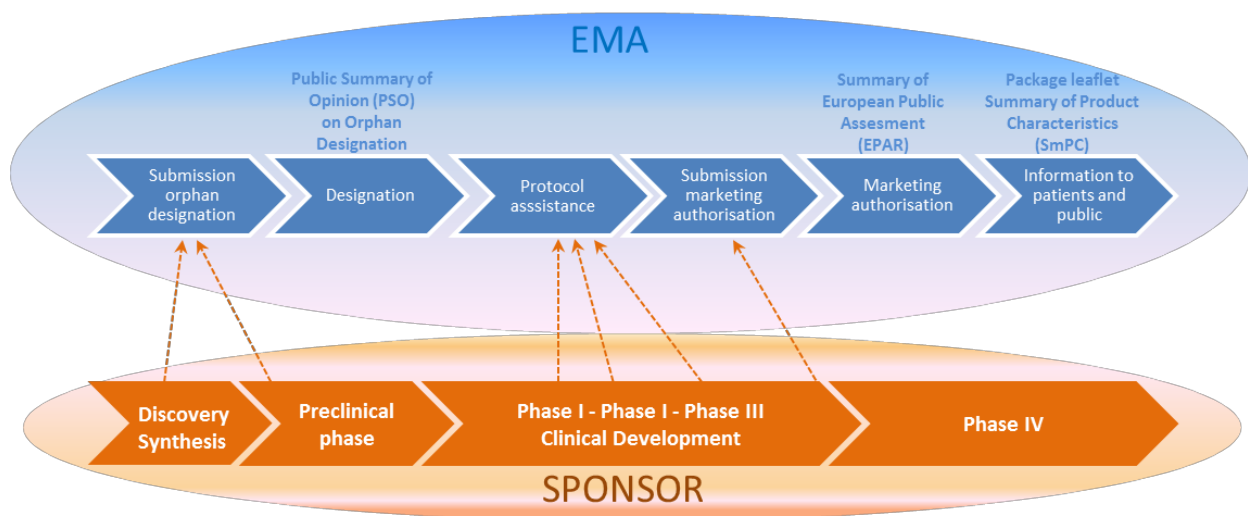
EMA

Public Summary of Opinion (PSO) on Orphan Designation

Summary of European Public Assesment (EPAR)

Package leaflet Summary of Product Characteristics (SmPC)

Submission orphan designation

Designation

Protocol asssistance

Submission marketing authorisation

Marketing authorisation

Information to patients and public

Discovery Synthesis

Preclinical phase

Phase I - Phase I - Phase III Clinical Development

Phase IV

SPONSOR